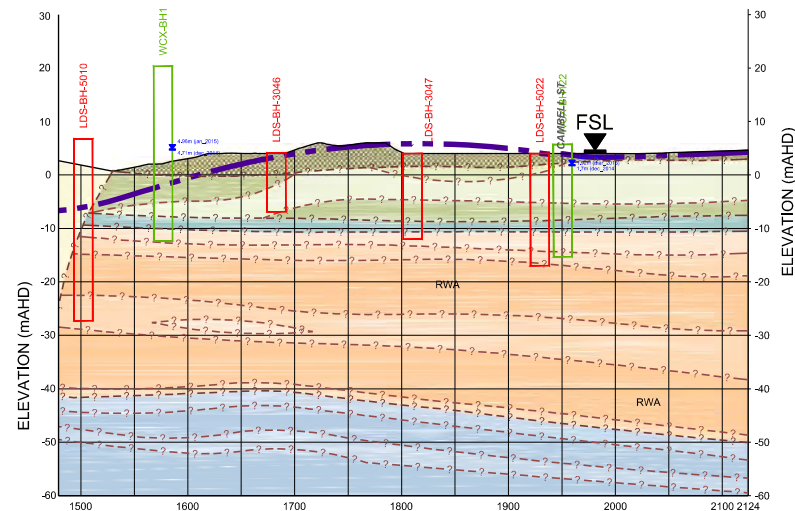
30
20
10
0
-10
-20
-30
-40
-50
-60

ELEVATION (mAHD)

LDS-BH-5010
WCX-BH1
4.86m (jan_2015)
4.71m (dec_2014)
LDS-BH-3046
LDS-BH-3047
LDS-BH-5022
CAMBELL ST
WCX-BH22
FSL
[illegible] (dec_2014)
1.7m (dec_2014)

RWA
RWA

1500 1600 1700 1800 1900 2000 2100 2124

30
20
10
0
-10
-20
-30
-40
-50
-60

ELEVATION (mAHD)